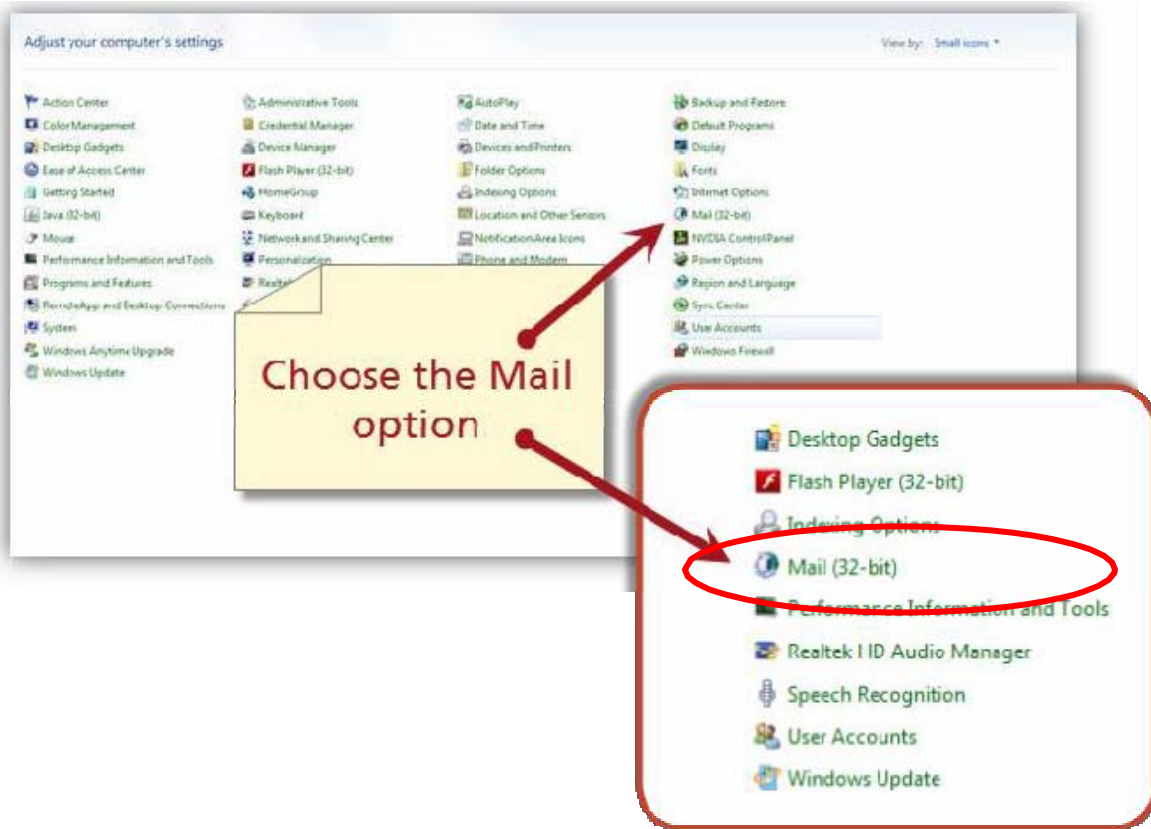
Adjust your computer's settings

View by: Small icons ▾

Action Center
Color Management
Desktop Gadgets
Ease of Access Center
Getting Started
Java (32-bit)
Mouse
Performance Information and Tools
Programs and Features
RemoteApp and Desktop Connections
System
Windows Anytime Upgrade
Windows Update

Administrative Tools
Credential Manager
Device Manager
Flash Player (32-bit)
HomeGroup
Keyboard
Network and Sharing Center
Personalization
Realtek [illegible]

AutoPlay
Date and Time
Devices and Printers
Folder Options
Indexing Options
Location and Other Sensors
Notification Area Icons
Phone and Modem

Backup and Restore
Default Programs
Display
Fonts
Internet Options
Mail (32-bit)
NVIDIA Control Panel
Power Options
Region and Language
Sync Center
User Accounts
Windows Firewall

Choose the Mail option

Desktop Gadgets
Flash Player (32-bit)
Indexing Options
Mail (32-bit)
Performance Information and Tools
Realtek HD Audio Manager
Speech Recognition
User Accounts
Windows Update